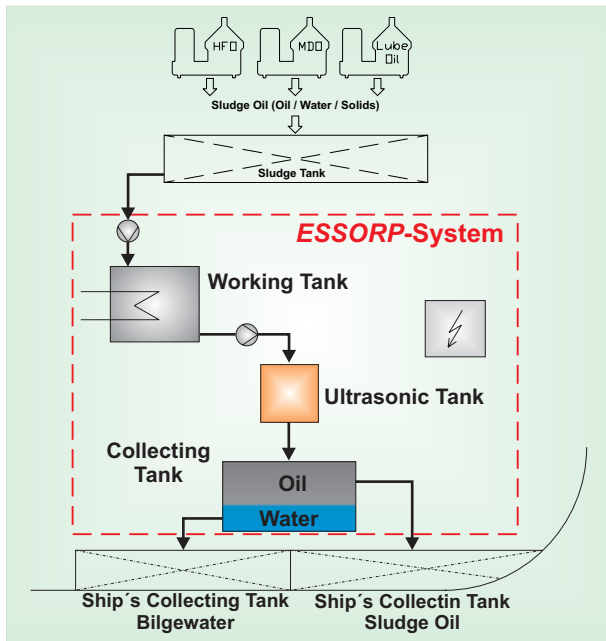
HFO

MDO

Lube Oil

Sludge Oil (Oil / Water / Solids)

Sludge Tank

ESSORP-System

Working Tank

Ultrasonic Tank

Collecting Tank

Oil

Water

Ship´s Collecting Tank Bilgewater

Ship´s Collectin Tank Sludge Oil